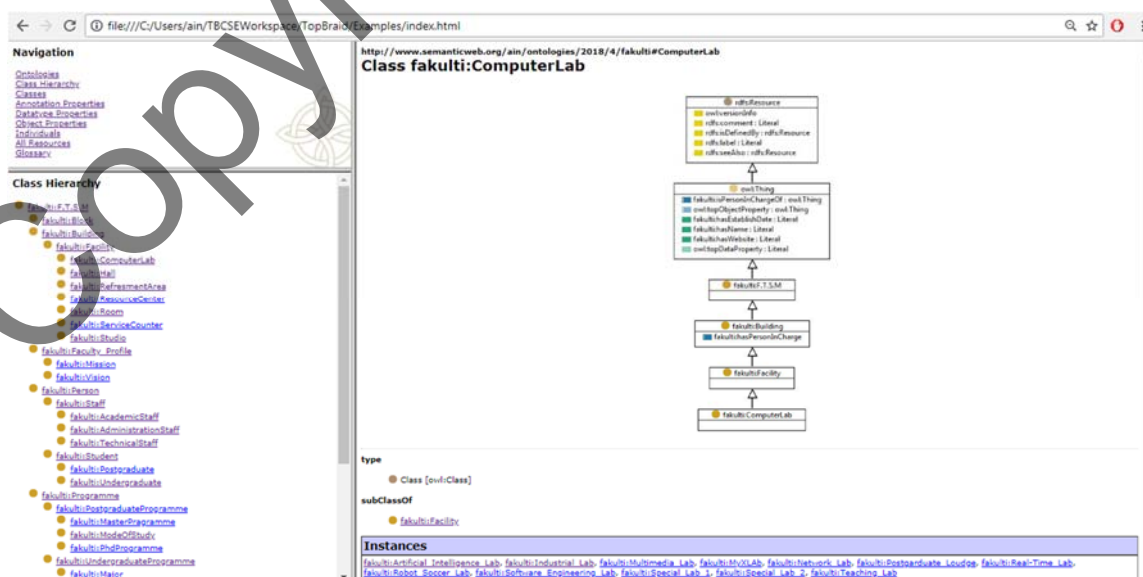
file:///C:/Users/ain/TBCSEWorkspace/TopBraid/Examples/index.html

Navigation

Ontologies
Class Hierarchy
Classes
Annotation Properties
Datatype Properties
Object Properties
Individuals
All Resources
Glossary

Class Hierarchy

fakulti:F.T.S.M
fakulti:Block
fakulti:Building
fakulti:Facility
fakulti:ComputerLab
fakulti:Hall
fakulti:RefreshmentArea
fakulti:ResourceCenter
fakulti:Room
fakulti:ServiceCounter
fakulti:Studio
fakulti:Faculty_Profile
fakulti:Mission
fakulti:Vision
fakulti:Person
fakulti:Staff
fakulti:AcademicStaff
fakulti:AdministrationStaff
fakulti:TechnicalStaff
fakulti:Student
fakulti:Postgraduate
fakulti:Undergraduate
fakulti:Programme
fakulti:PostgraduateProgramme
fakulti:MasterProgramme
fakulti:ModeOfStudy
fakulti:PhdProgramme
fakulti:UndergraduateProgramme
fakulti:Major

http://www.semanticweb.org/ain/ontologies/2018/4/fakulti#ComputerLab
Class fakulti:ComputerLab

rdfs:Resource
owl:versionInfo
rdfs:comment : Literal
rdfs:isDefinedBy : rdfs:Resource
rdfs:label : Literal
rdfs:seeAlso : rdfs:Resource

owl:Thing
fakulti:isPersonInChargeOf : owl:Thing
owl:topObjectProperty : owl:Thing
fakulti:hasEstablishDate : Literal
fakulti:hasName : Literal
fakulti:hasWebsite : Literal
owl:topDataProperty : Literal

fakulti:F.T.S.M

fakulti:Building
fakulti:hasPersonInCharge

fakulti:Facility

fakulti:ComputerLab

type
Class [owl:Class]

subClassOf
fakulti:Facility

Instances
fakulti:Artificial_Intelligence_Lab, fakulti:Industrial_Lab, fakulti:Multimedia_Lab, fakulti:MyXLAb, fakulti:Network_Lab, fakulti:Postgraduate_Lounge, fakulti:Real-Time_Lab, fakulti:Robot_Soccer_Lab, fakulti:Software_Engineering_Lab, fakulti:Special_Lab_1, fakulti:Special_Lab_2, fakulti:Teaching_Lab

Copy